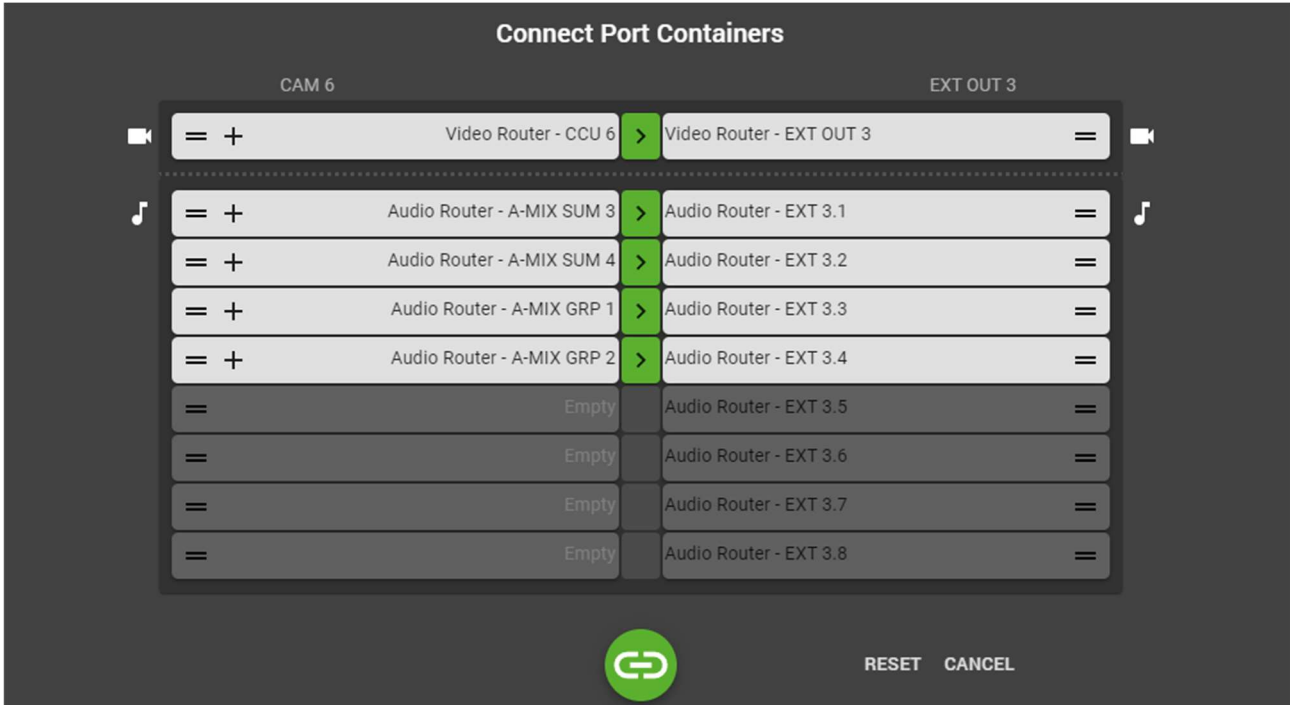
Connect Port Containers

CAM 6

EXT OUT 3

| | | |
|---|---|---|
| Video Router - CCU 6 | > | Video Router - EXT OUT 3 |
| Audio Router - A-MIX SUM 3 | > | Audio Router - EXT 3.1 |
| Audio Router - A-MIX SUM 4 | > | Audio Router - EXT 3.2 |
| Audio Router - A-MIX GRP 1 | > | Audio Router - EXT 3.3 |
| Audio Router - A-MIX GRP 2 | > | Audio Router - EXT 3.4 |
| Empty | | Audio Router - EXT 3.5 |
| Empty | | Audio Router - EXT 3.6 |
| Empty | | Audio Router - EXT 3.7 |
| Empty | | Audio Router - EXT 3.8 |

RESET CANCEL